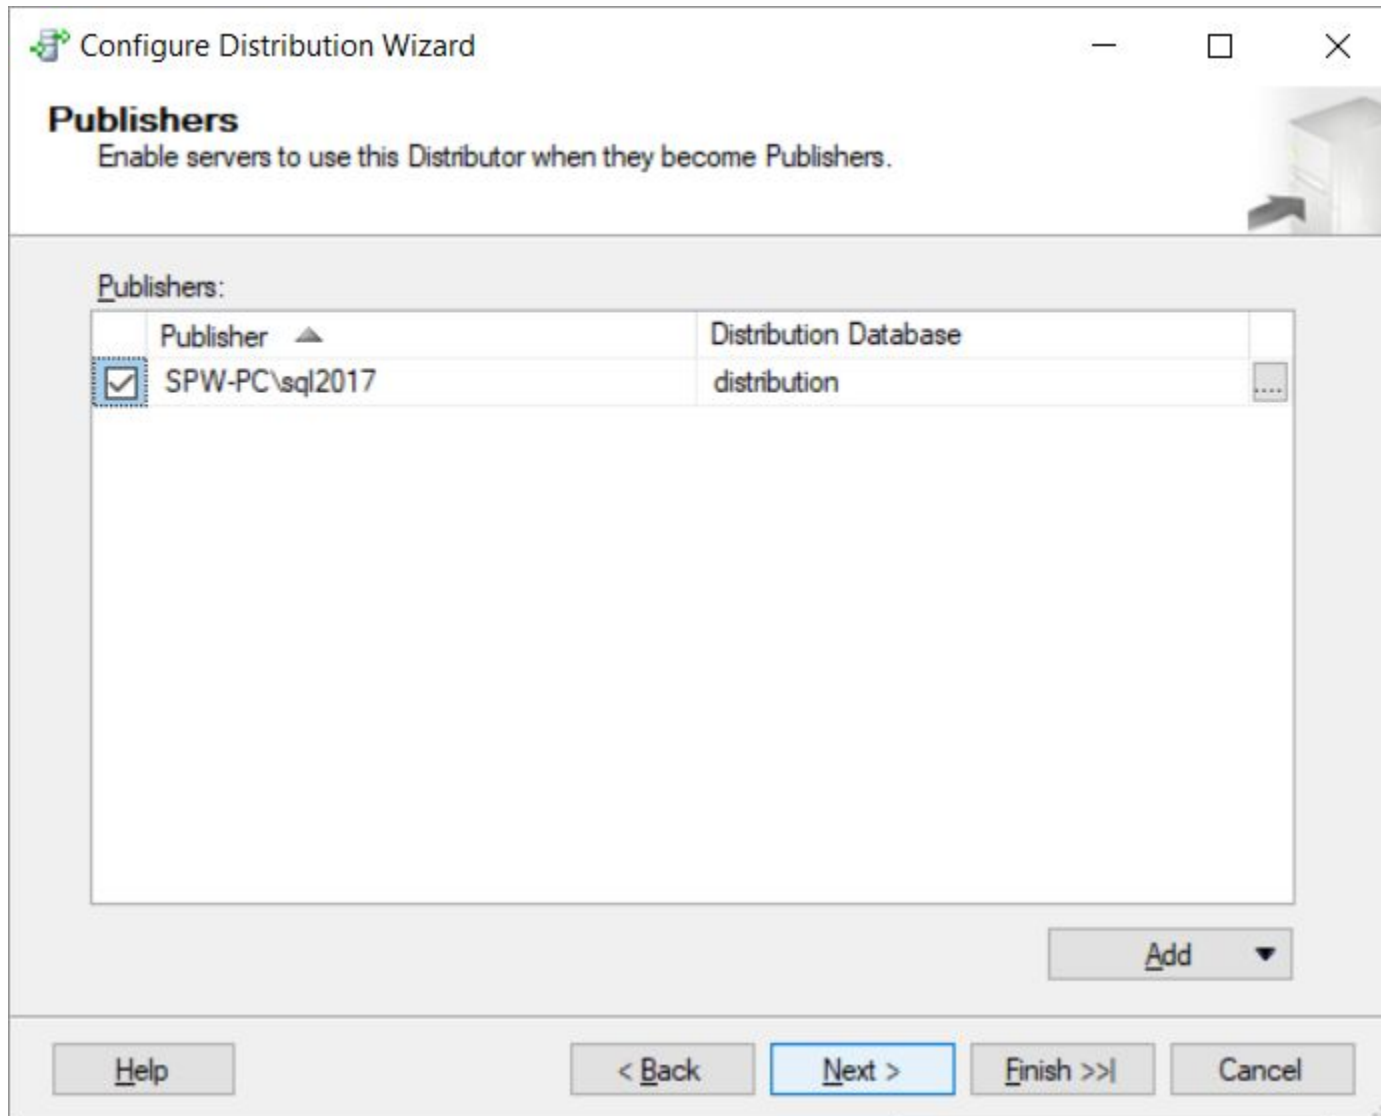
Configure Distribution Wizard

Publishers
Enable servers to use this Distributor when they become Publishers.

Publishers:

| | Publisher | Distribution Database | |
|---|---|---|---|
| ☑ | SPW-PC\sql2017 | distribution | ... |

Add

Help
< Back
Next >
Finish >>|
Cancel